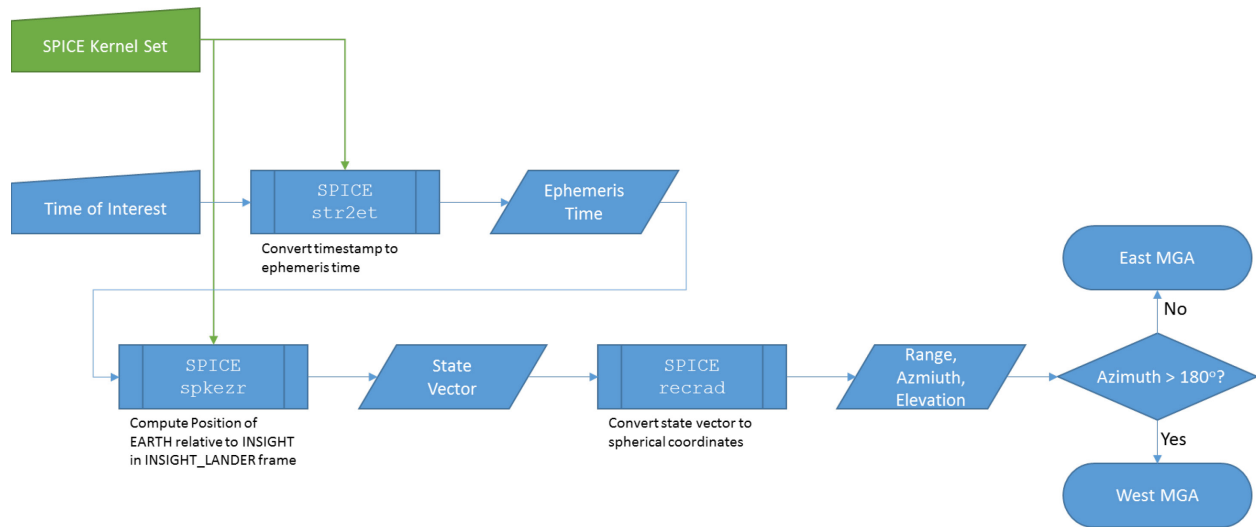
SPICE Kernel Set

Time of Interest

SPICE
str2et

Convert timestamp to ephemeris time

Ephemeris Time

East MGA

No

SPICE
spkezr

Compute Position of EARTH relative to INSIGHT in INSIGHT_LANDER frame

State Vector

SPICE
recrad

Convert state vector to spherical coordinates

Range, Azmiuth, Elevation

Azimuth > 180$^{o}$?

Yes

West MGA